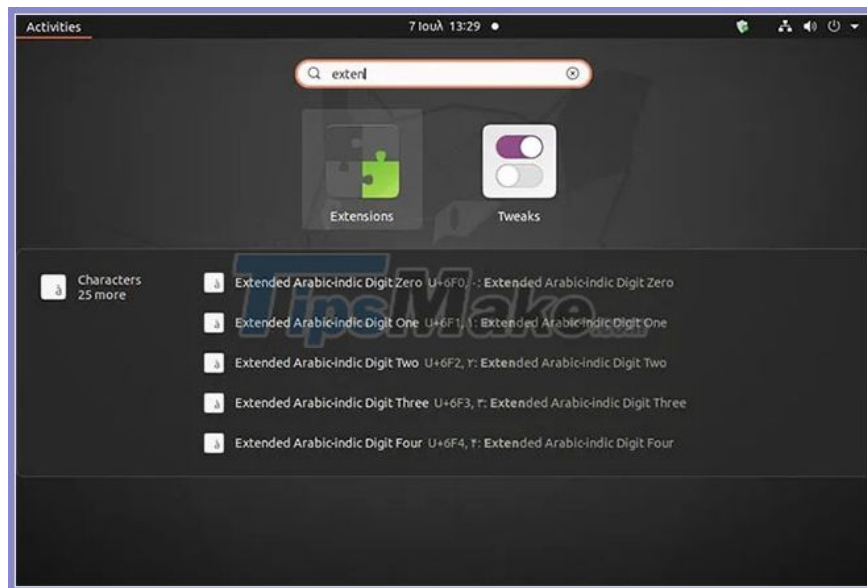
Activities
7 Ιουλ 13:29 ●

exten

Extensions
Tweaks

TipsMake

Characters
25 more

Extended Arabic-indic Digit Zero U+6F0, ۰: Extended Arabic-indic Digit Zero
Extended Arabic-indic Digit One U+6F1, ۱: Extended Arabic-indic Digit One
Extended Arabic-indic Digit Two U+6F2, ۲: Extended Arabic-indic Digit Two
Extended Arabic-indic Digit Three U+6F3, ۳: Extended Arabic-indic Digit Three
Extended Arabic-indic Digit Four U+6F4, ۴: Extended Arabic-indic Digit Four